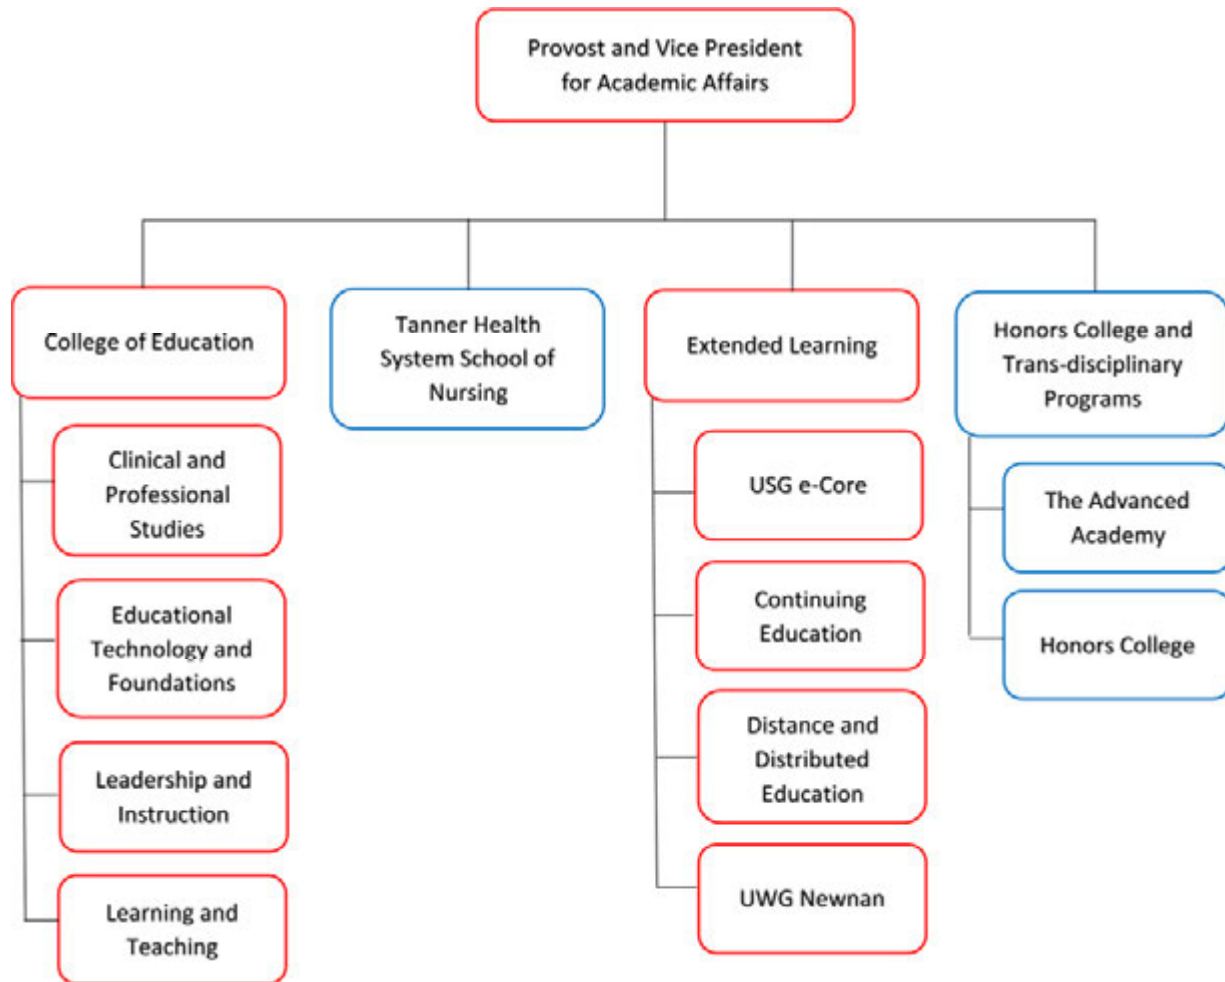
Provost and Vice President for Academic Affairs

College of Education

Clinical and Professional Studies

Educational Technology and Foundations

Leadership and Instruction

Learning and Teaching

Tanner Health System School of Nursing

Extended Learning

USG e-Core

Continuing Education

Distance and Distributed Education

UWG Newnan

Honors College and Trans-disciplinary Programs

The Advanced Academy

Honors College